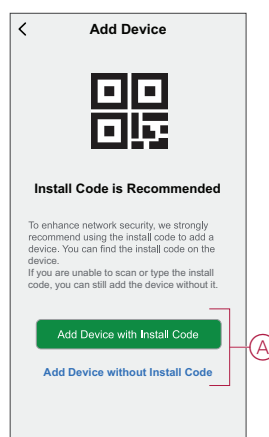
< Add Device

Install Code is Recommended

To enhance network security, we strongly recommend using the install code to add a device. You can find the install code on the device.
If you are unable to scan or type the install code, you can still add the device without it.

Add Device with Install Code

Add Device without Install Code

A